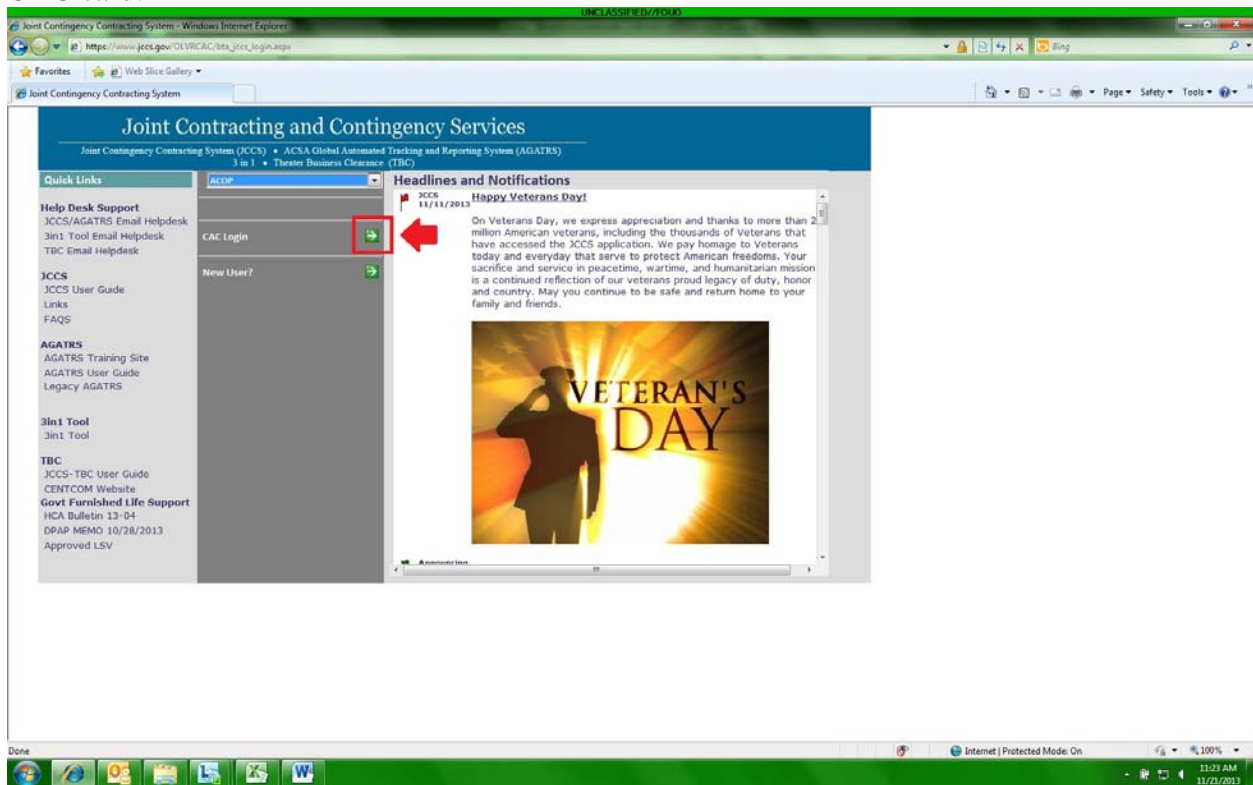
UNCLASSIFIED//FOUO

Joint Contingency Contracting System - Windows Internet Explorer

https://www.jccs.gov/OLVRCAC/bta_jccs_login.aspx

Bing

Favorites

Web Slice Gallery

Joint Contingency Contracting System

Page ▾ Safety ▾ Tools ▾

Joint Contracting and Contingency Services

Joint Contingency Contracting System (JCCS) • ACSA Global Automated Tracking and Reporting System (AGATRS)
3 in 1 • Theater Business Clearance (TBC)

Quick Links

Help Desk Support
JCCS/AGATRS Email Helpdesk
3in1 Tool Email Helpdesk
TBC Email Helpdesk

JCCS
JCCS User Guide
Links
FAQS

AGATRS
AGATRS Training Site
AGATRS User Guide
Legacy AGATRS

3in1 Tool
3in1 Tool

TBC
JCCS-TBC User Guide
CENTCOM Website

Govt Furnished Life Support
HCA Bulletin 13-04
DPAP MEMO 10/28/2013
Approved LSV

ACOP

CAC Login

New User?

Headlines and Notifications

JCCS
11/11/2013
Happy Veterans Day!

On Veterans Day, we express appreciation and thanks to more than 2 million American veterans, including the thousands of Veterans that have accessed the JCCS application. We pay homage to Veterans today and everyday that serve to protect American freedoms. Your sacrifice and service in peacetime, wartime, and humanitarian mission is a continued reflection of our veterans proud legacy of duty, honor and country. May you continue to be safe and return home to your family and friends.

VETERAN'S DAY

Announcing

Done

Internet | Protected Mode: On

100%

11:23 AM
11/21/2013